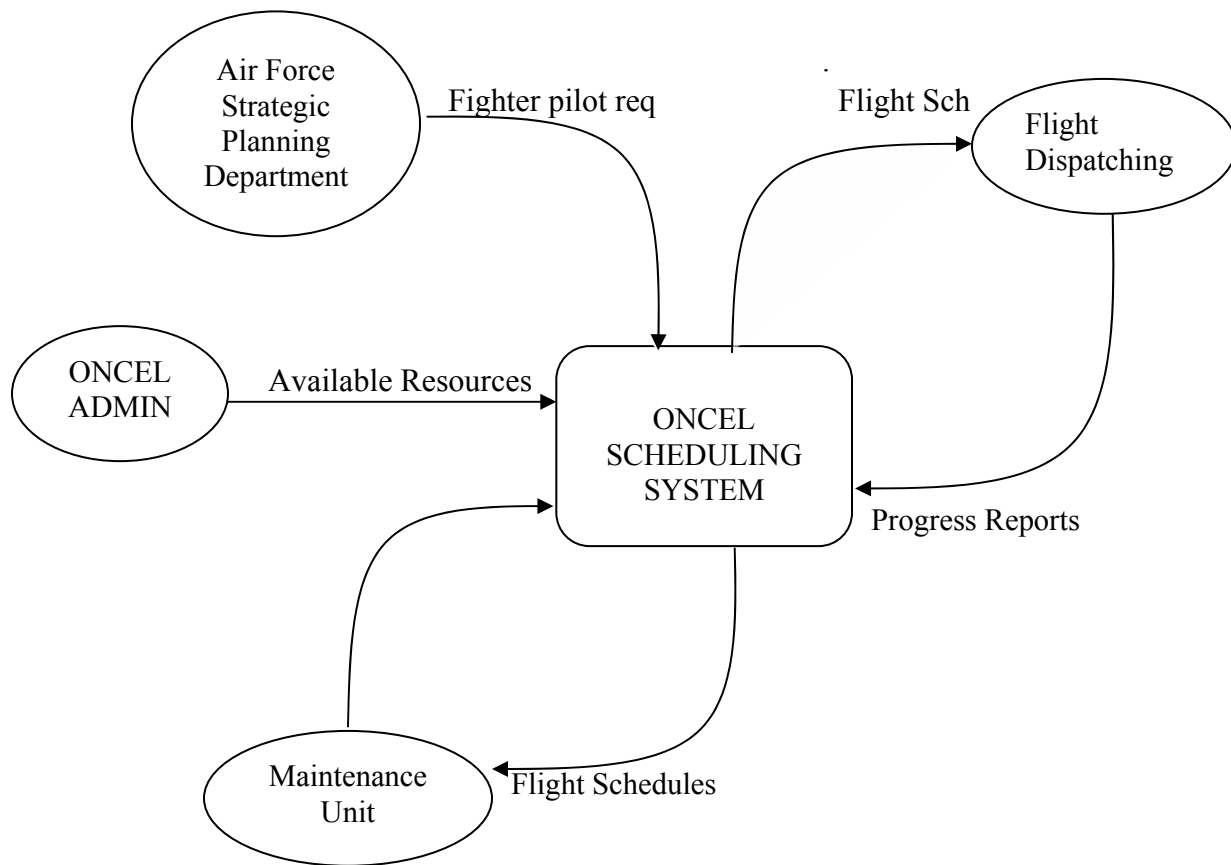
Air Force Strategic Planning Department

Fighter pilot req

Flight Sch

Flight Dispatching

ONCEL ADMIN

Available Resources

ONCEL SCHEDULING SYSTEM

Progress Reports

Maintenance Unit

Flight Schedules